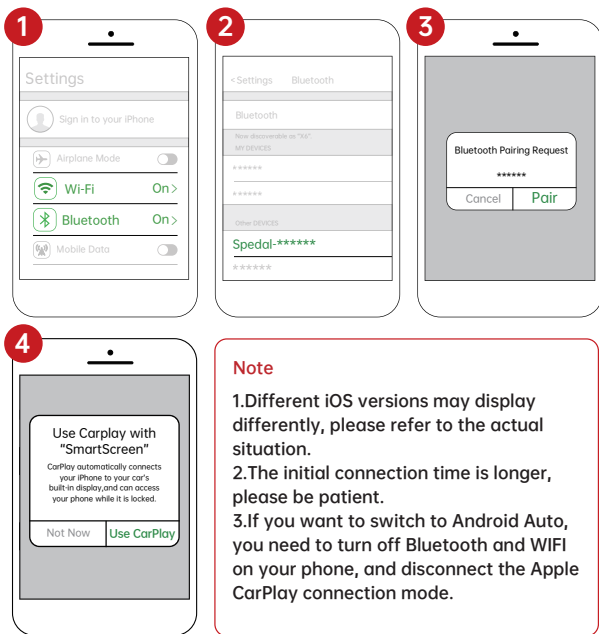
1

Settings

Sign in to your iPhone

Airplane Mode

Wi-Fi On>

Bluetooth On>

Mobile Data

2

<Settings Bluetooth

Bluetooth

Now discoverable as "X6"

MY DEVICES

******

******

Other DEVICES

Spedal-******

******

3

Bluetooth Pairing Request

******

Cancel Pair

4

Use Carplay with "SmartScreen"

CarPlay automatically connects your iPhone to your car's built-in display,and can access your phone while it is locked.

Not Now Use CarPlay

Note

1.Different iOS versions may display differently, please refer to the actual situation.

2.The initial connection time is longer, please be patient.

3.If you want to switch to Android Auto, you need to turn off Bluetooth and WIFI on your phone, and disconnect the Apple CarPlay connection mode.